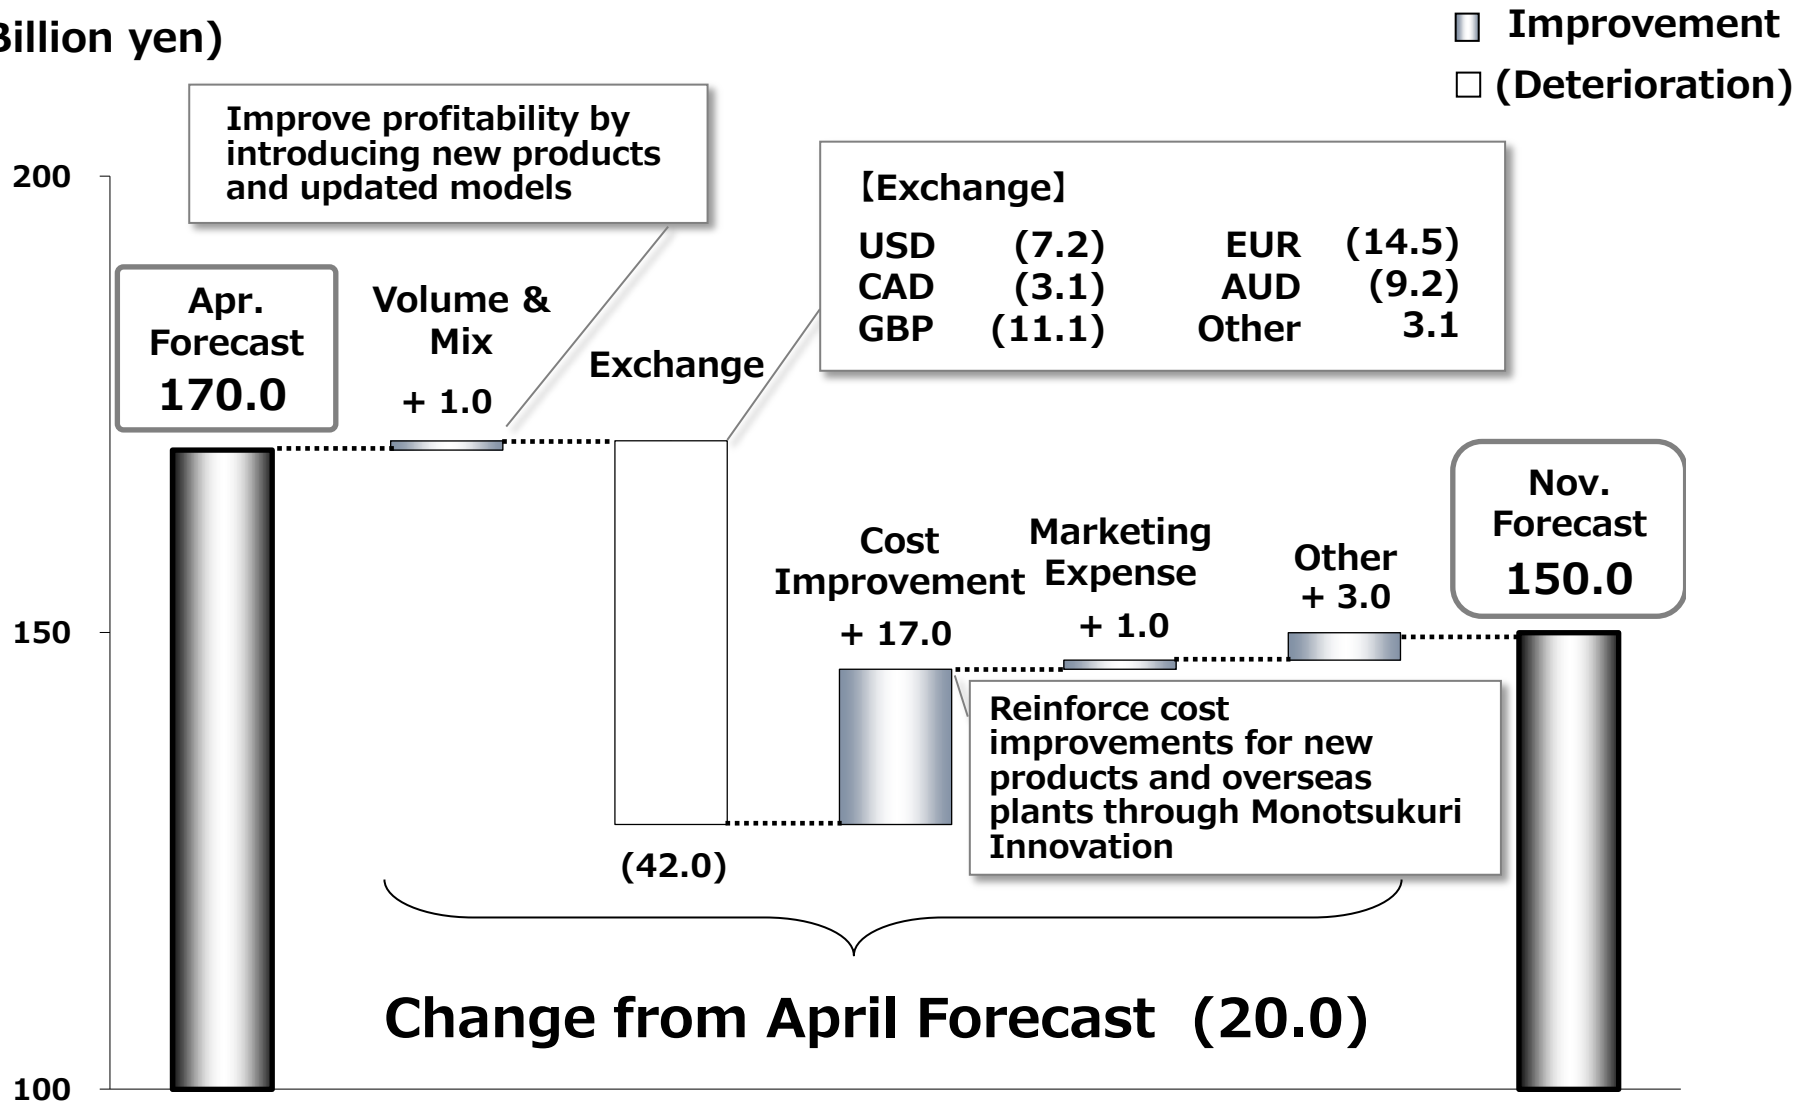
Billion yen)

Improvement
(Deterioration)

200

150

100

Improve profitability by introducing new products and updated models

【Exchange】

| USD | (7.2) | EUR | (14.5) |
|---|---|---|---|
| CAD | (3.1) | AUD | (9.2) |
| GBP | (11.1) | Other | 3.1 |

Apr. Forecast
170.0

Volume & Mix
+ 1.0

Exchange
(42.0)

Cost Improvement
+ 17.0

Marketing Expense
+ 1.0

Other
+ 3.0

Nov. Forecast
150.0

Reinforce cost improvements for new products and overseas plants through Monotsukuri Innovation

Change from April Forecast (20.0)